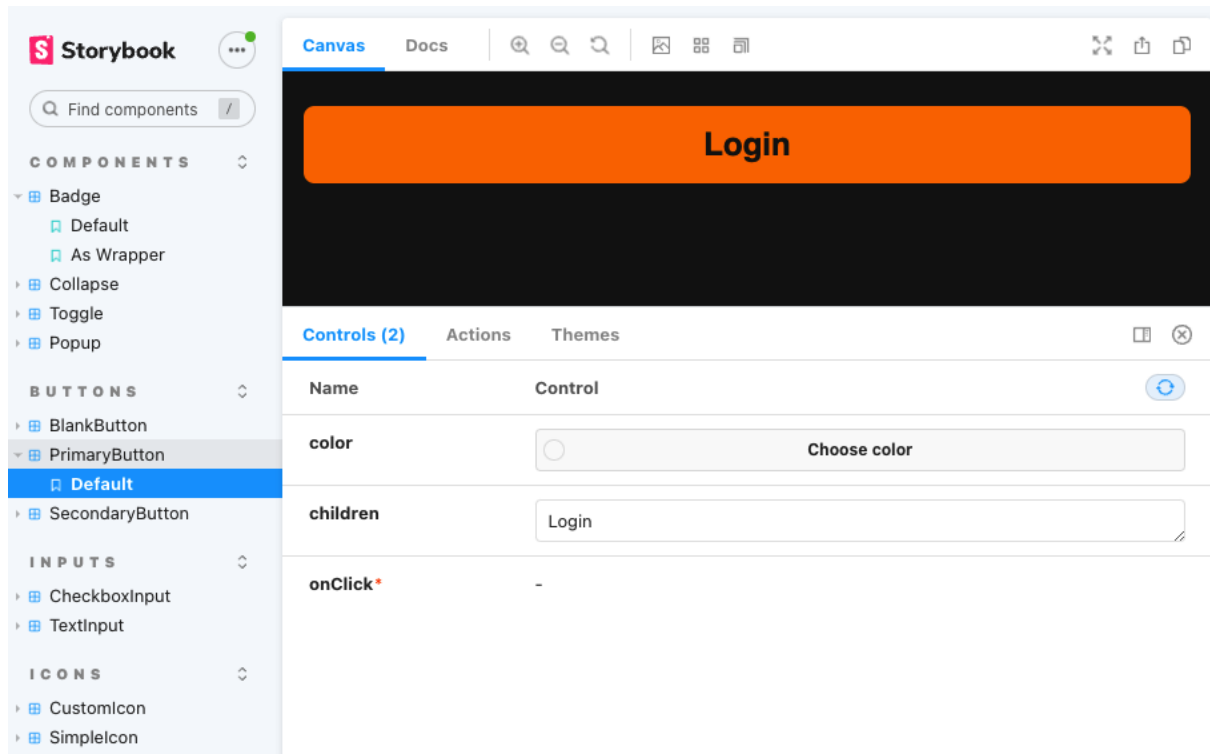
Storybook

Find components /

COMPONENTS

Badge

Default

As Wrapper

Collapse

Toggle

Popup

BUTTONS

BlankButton

PrimaryButton

Default

SecondaryButton

INPUTS

CheckboxInput

TextInput

ICONS

CustomIcon

SimpleIcon

Canvas Docs

Login

Controls (2) Actions Themes

| Name | Control |
|---|---|
| color | Choose color |
| children | Login |
| onClick* | - |